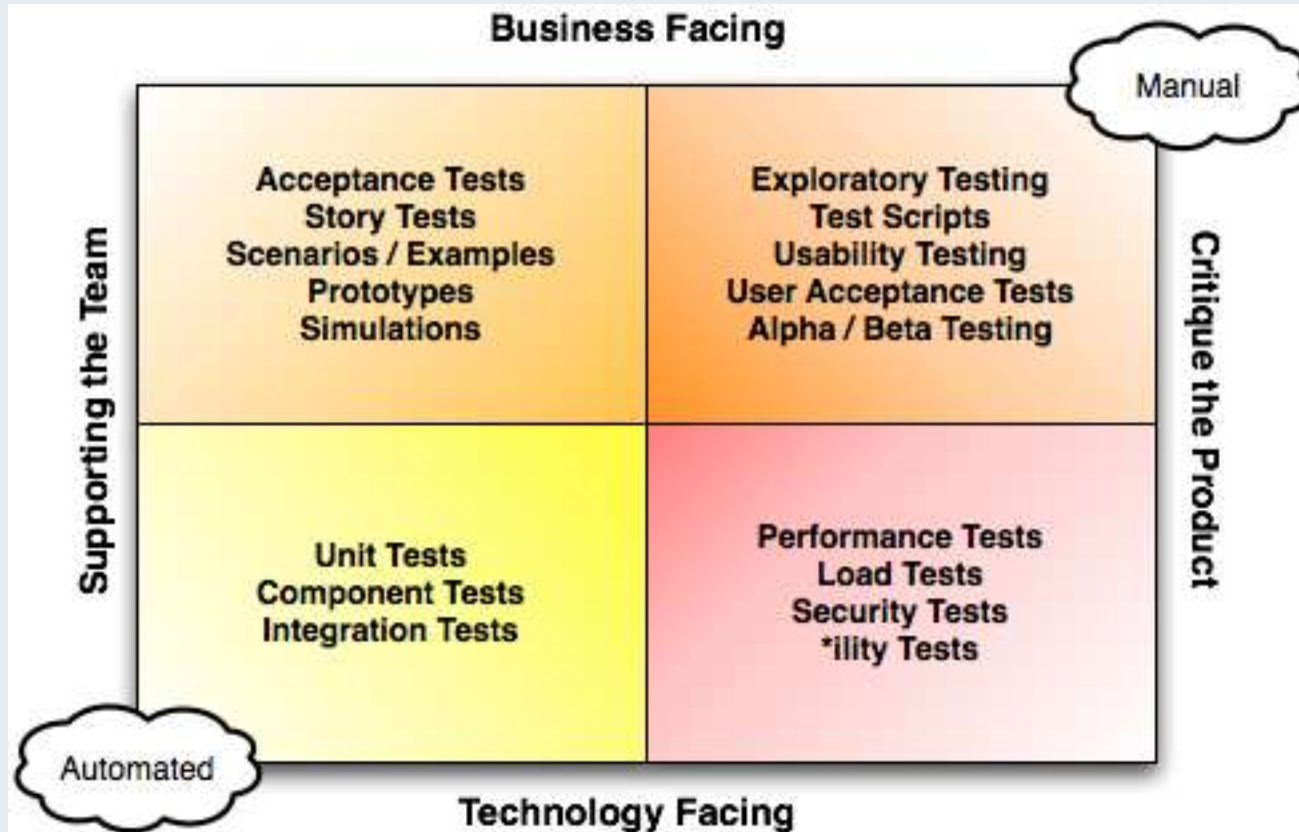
Business Facing

Manual

Supporting the Team

Acceptance Tests
Story Tests
Scenarios / Examples
Prototypes
Simulations

Exploratory Testing
Test Scripts
Usability Testing
User Acceptance Tests
Alpha / Beta Testing

Critique the Product

Unit Tests
Component Tests
Integration Tests

Performance Tests
Load Tests
Security Tests
*ility Tests

Automated

Technology Facing